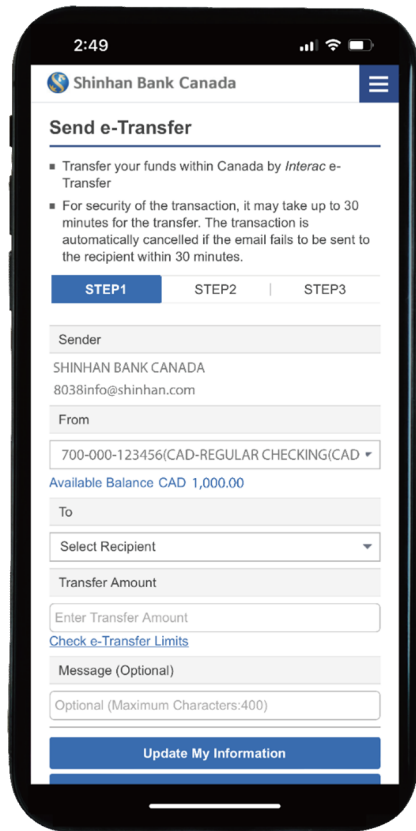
2:49

Shinhan Bank Canada

Send e-Transfer

- Transfer your funds within Canada by Interac e-Transfer
- For security of the transaction, it may take up to 30 minutes for the transfer. The transaction is automatically cancelled if the email fails to be sent to the recipient within 30 minutes.

STEP1 | STEP2 | STEP3

Sender

SHINHAN BANK CANADA
8038info@shinhan.com

From

700-000-123456(CAD-REGULAR CHECKING(CAD

Available Balance CAD 1,000.00

To

Select Recipient

Transfer Amount

Enter Transfer Amount

Check e-Transfer Limits

Message (Optional)

Optional (Maximum Characters:400)

Update My Information